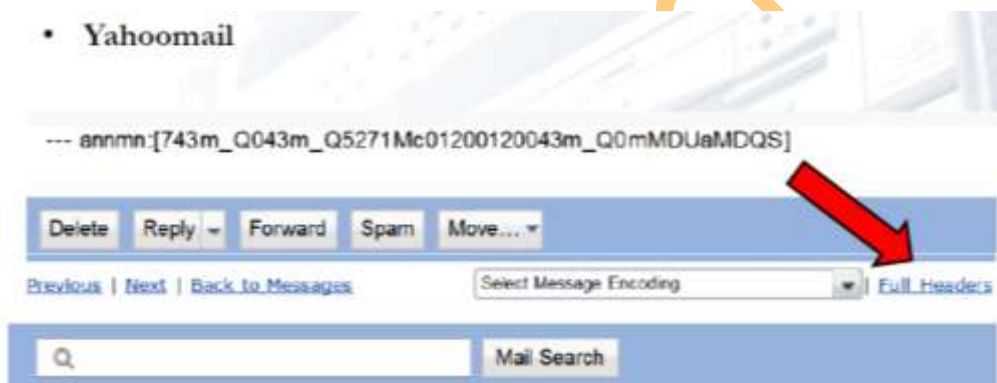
• Yahoomail

--- annmn:[743m_Q043m_Q5271Mc01200120043m_Q0mMDUaMDQS]

Delete | Reply | Forward | Spam | Move...

Previous | Next | Back to Messages

Select Message Encoding

| Full Headers

Mail Search